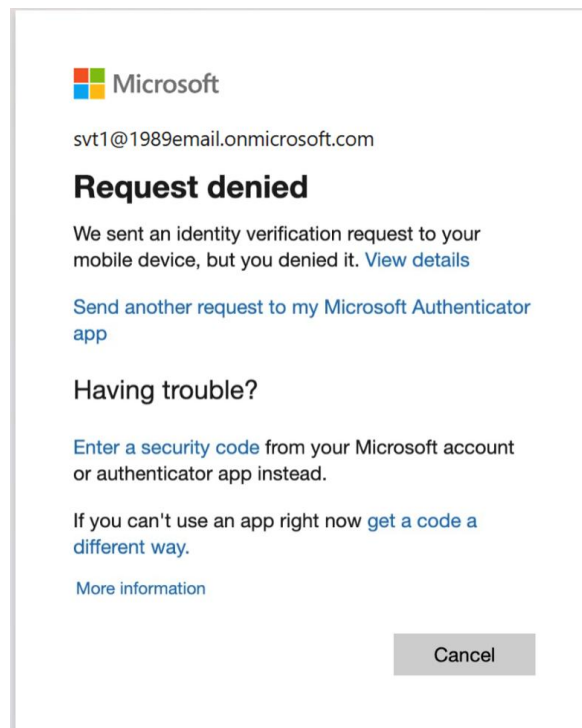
Microsoft

svt1@1989email.onmicrosoft.com

Request denied

We sent an identity verification request to your mobile device, but you denied it. View details

Send another request to my Microsoft Authenticator app

Having trouble?

Enter a security code from your Microsoft account or authenticator app instead.

If you can't use an app right now get a code a different way.

More information

Cancel